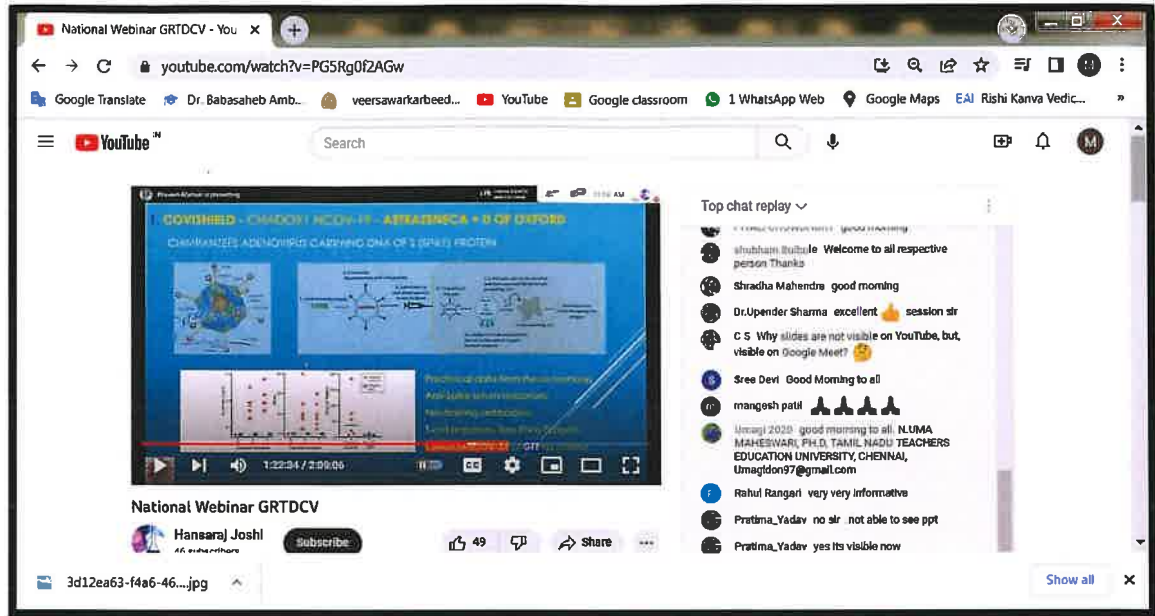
National Webinar GRTDCV - You ×

youtube.com/watch?v=PG5Rg0f2AGw

Google Translate Dr. Babasaheb Amb... veersawarkarbeed... YouTube Google classroom 1 WhatsApp Web Google Maps EAI Rishi Kanva Vedic... »

YouTube IN

Search

COVISHIELD - CHADOX1 NCOV-19 - ASTRAZENECA + U OF OXFORD

CHIMPANZEES ADENOVIRUS CARRYING DNA OF S (SPIKE) PROTEIN

1:22:34 / 2:09:06

National Webinar GRTDCV

Hansaraj Joshi

Subscribe

49

Share

Top chat replay

shubham Bulbule Welcome to all respective person Thanks

Shradha Mahendra good morning

Dr.Upender Sharma excellent session sir

C S Why slides are not visible on YouTube, but, visible on Google Meet?

Sree Devi Good Morning to all

mangesh patil

Umagi 2020 good morning to all. N.UMA MAHESWARI, PH.D, TAMIL NADU TEACHERS EDUCATION UNIVERSITY, CHENNAI, Umagidon97@gmail.com

Rahul Rangari very very informative

Pratima_Yadav no sir not able to see ppt

Pratima_Yadav yes its visible now

3d12ea63-f4a6-46....jpg

Show all